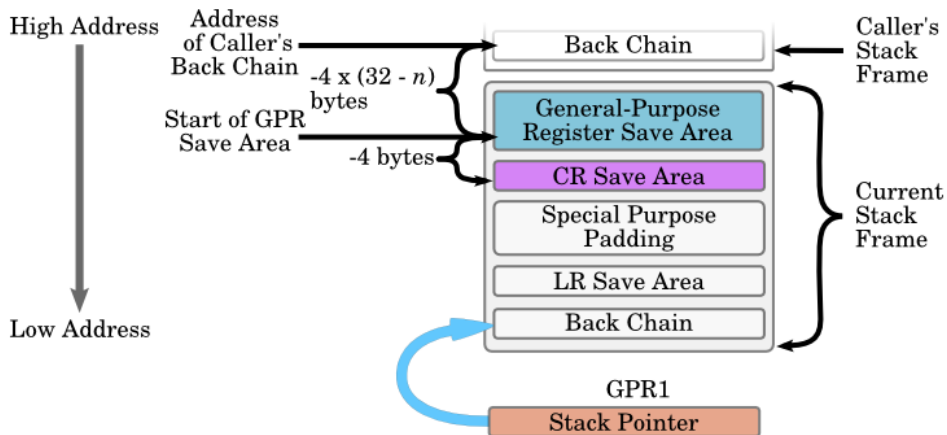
High Address

Address of Caller's Back Chain

-4 x (32 - $n$) bytes

Start of GPR Save Area

-4 bytes

Back Chain

Caller's Stack Frame

General-Purpose Register Save Area

CR Save Area

Special Purpose Padding

LR Save Area

Back Chain

Current Stack Frame

Low Address

GPR1

Stack Pointer